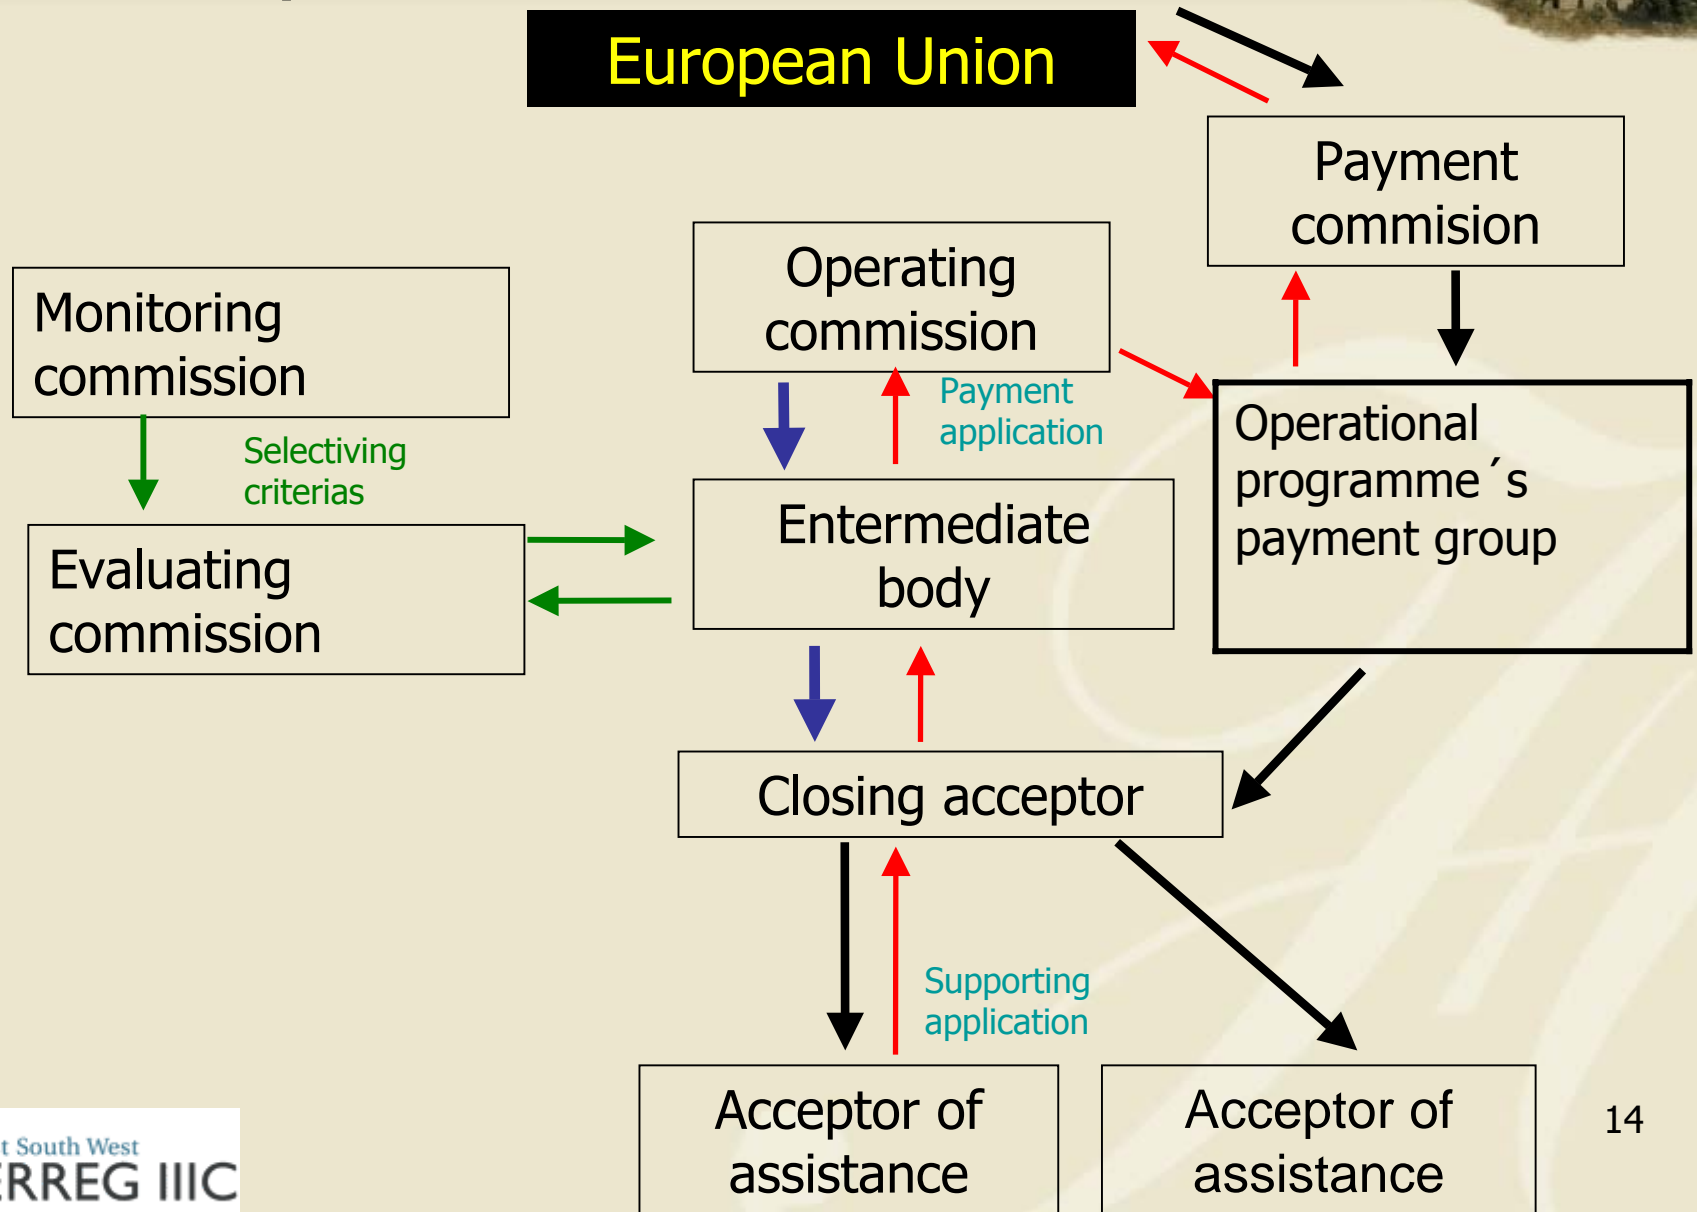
European Union

Payment commision

Monitoring commission

Operating commission

Payment application

Selectiving criterias

Operational programme´s payment group

Evaluating commission

Entermediate body

Closing acceptor

Supporting application

Acceptor of assistance

Acceptor of assistance

14

t South West
RREG IIIC